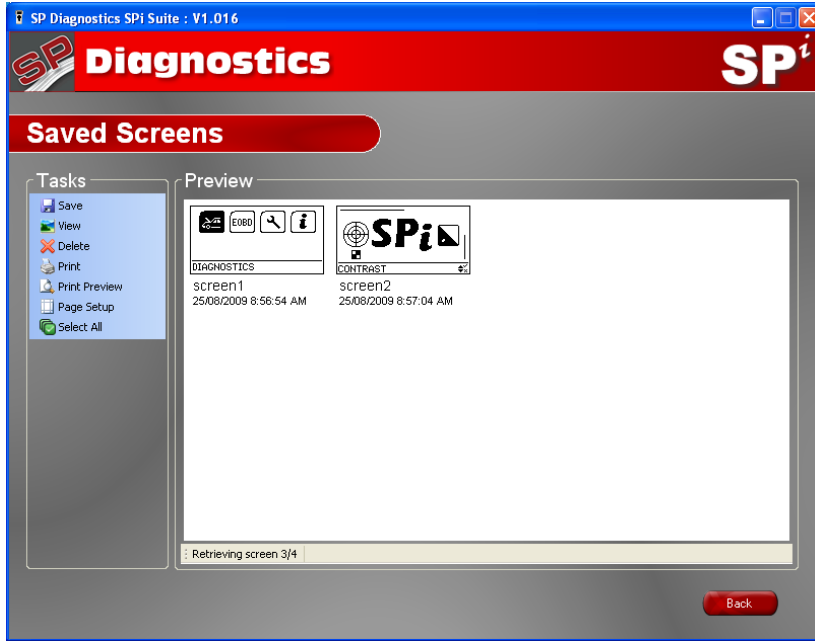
SP Diagnostics SPi Suite : V1.016

SP Diagnostics

SP$^{i}$

Saved Screens

Tasks

Save
View
Delete
Print
Print Preview
Page Setup
Select All

Preview

EOBD
DIAGNOSTICS
screen1
25/08/2009 8:56:54 AM

SPi
CONTRAST
screen2
25/08/2009 8:57:04 AM

Retrieving screen 3/4

Back